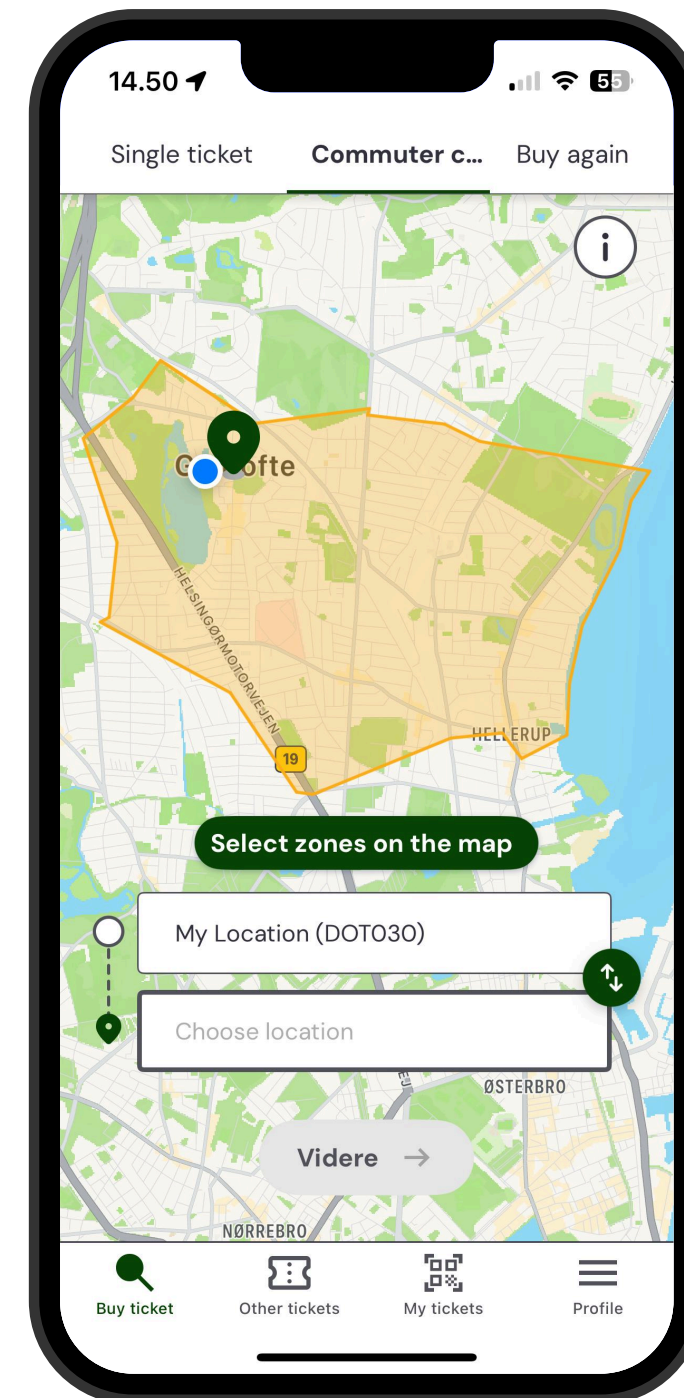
14.50

55

Single ticket

Commuter c...

Buy again

i

G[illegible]ofte

HELSINGØRMOTORVEJEN

HELLERUP

19

Select zones on the map

My Location (DOT030)

Choose location

ØSTERBRO

Videre →

NØRREBRO

Buy ticket

Other tickets

My tickets

Profile